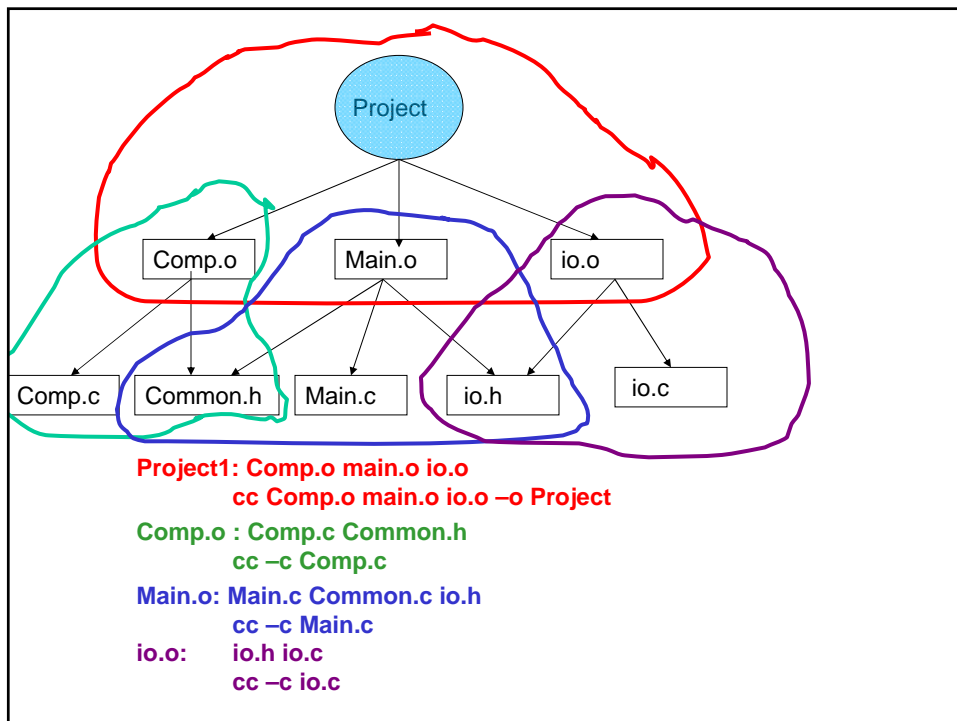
Project

Comp.o

Main.o

io.o

Comp.c

Common.h

Main.c

io.h

io.c

Project1: Comp.o main.o io.o
cc Comp.o main.o io.o –o Project

Comp.o : Comp.c Common.h
cc –c Comp.c

Main.o: Main.c Common.c io.h
cc –c Main.c

io.o: io.h io.c
cc –c io.c